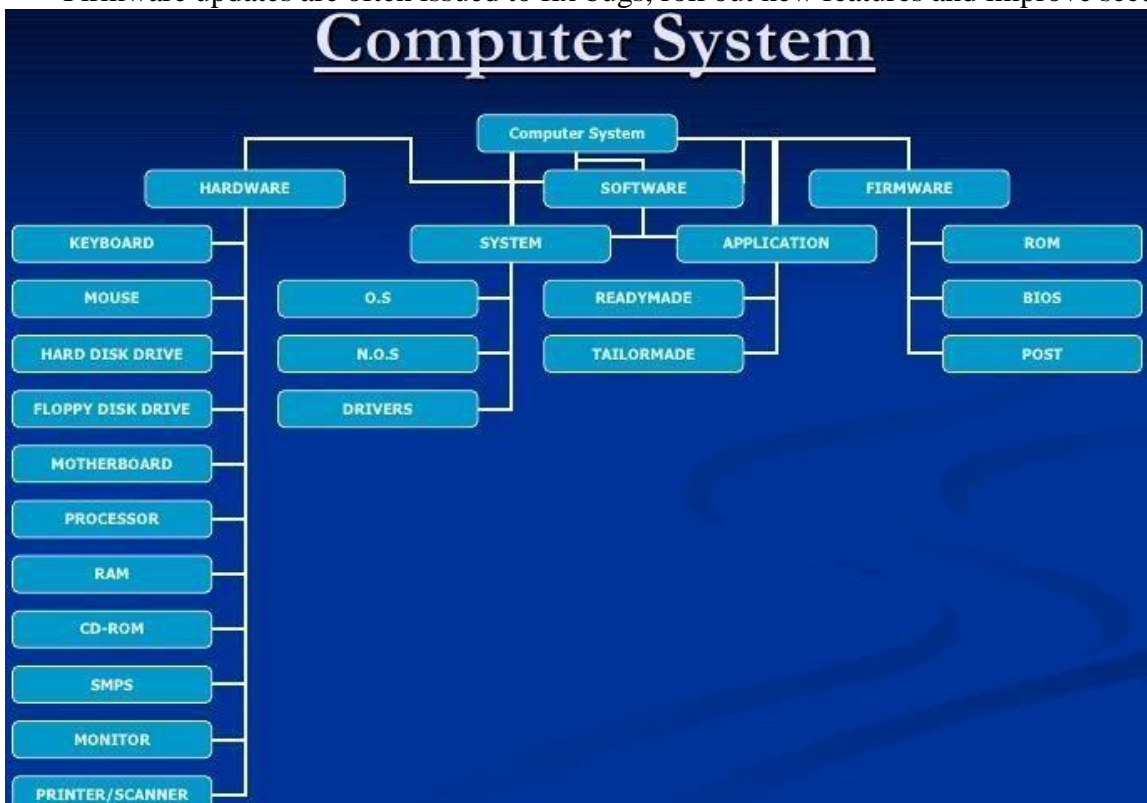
Firmware updates are often issued to fix bugs, roll out new features and improve sec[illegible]

Computer System

Computer System

HARDWARE

SOFTWARE

FIRMWARE

SYSTEM

APPLICATION

KEYBOARD

MOUSE

HARD DISK DRIVE

FLOPPY DISK DRIVE

MOTHERBOARD

PROCESSOR

RAM

CD-ROM

SMPS

MONITOR

PRINTER/SCANNER

O.S

N.O.S

DRIVERS

READYMADE

TAILORMADE

ROM

BIOS

POST